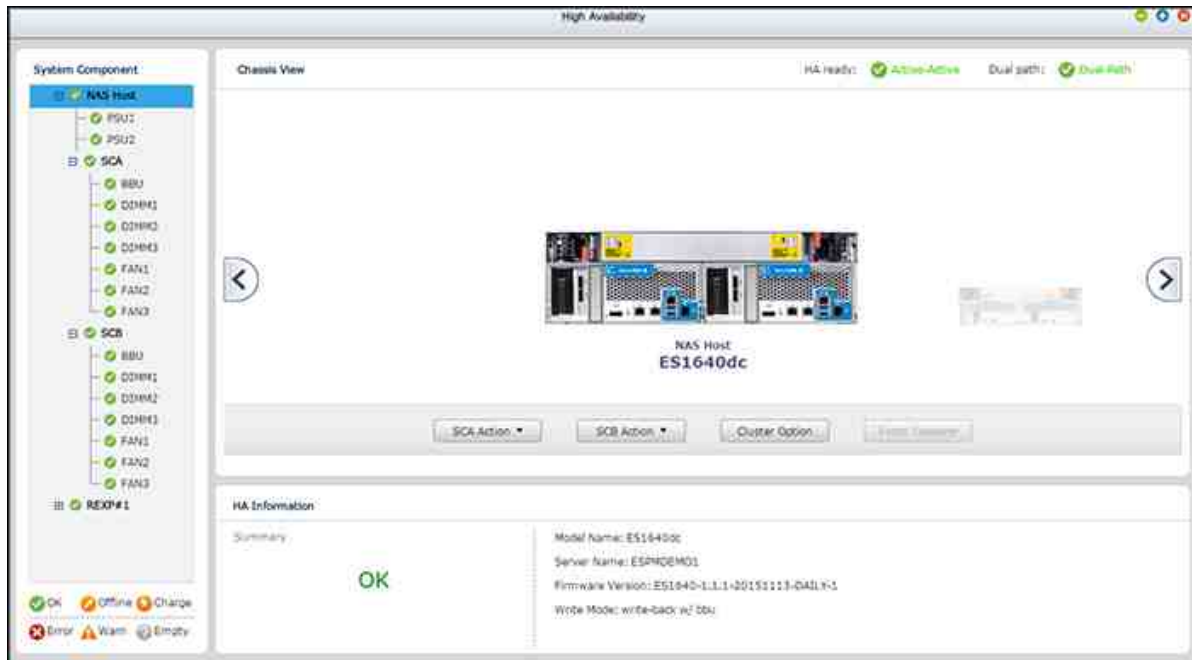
High Availability

System Component

NAS Host
PSU1
PSU2
SCA
BBU
DIMM1
DIMM2
DIMM3
FAN1
FAN2
FAN3
SCB
BBU
DIMM1
DIMM2
DIMM3
FAN1
FAN2
FAN3
REXP#1

OK Offline Charge
Error Warn Empty

Chassis View

HA ready: Active-Active Dual path: Dual-Path

NAS Host
ES1640dc

SCA Action ▾ SCB Action ▾ Cluster Option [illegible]

HA Information

Summary

OK

Model Name: ES1640dc
Server Name: ESPMDEMO1
Firmware Version: ES1640-1.1.1-20151113-DAILY-1
Write Mode: write-back w/ bbu